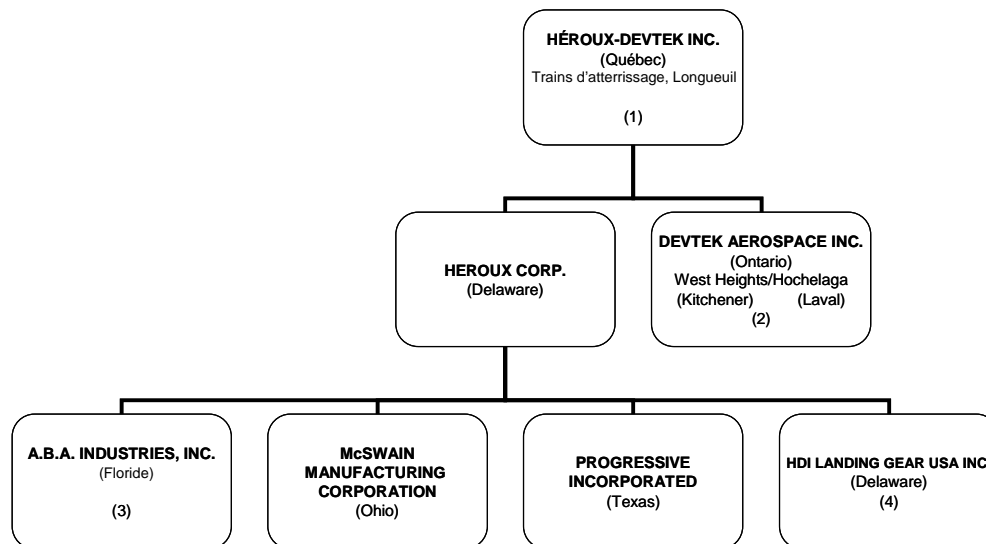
HÉROUX-DEVTEK INC.
(Québec)
Trains d'atterrissage, Longueuil

(1)

HEROUX CORP.
(Delaware)

DEVTEK AEROSPACE INC.
(Ontario)
West Heights/Hochelaga
(Kitchener) (Laval)
(2)

A.B.A. INDUSTRIES, INC.
(Floride)

(3)

McSWAIN MANUFACTURING CORPORATION
(Ohio)

PROGRESSIVE INCORPORATED
(Texas)

HDI LANDING GEAR USA INC
(Delaware)
(4)